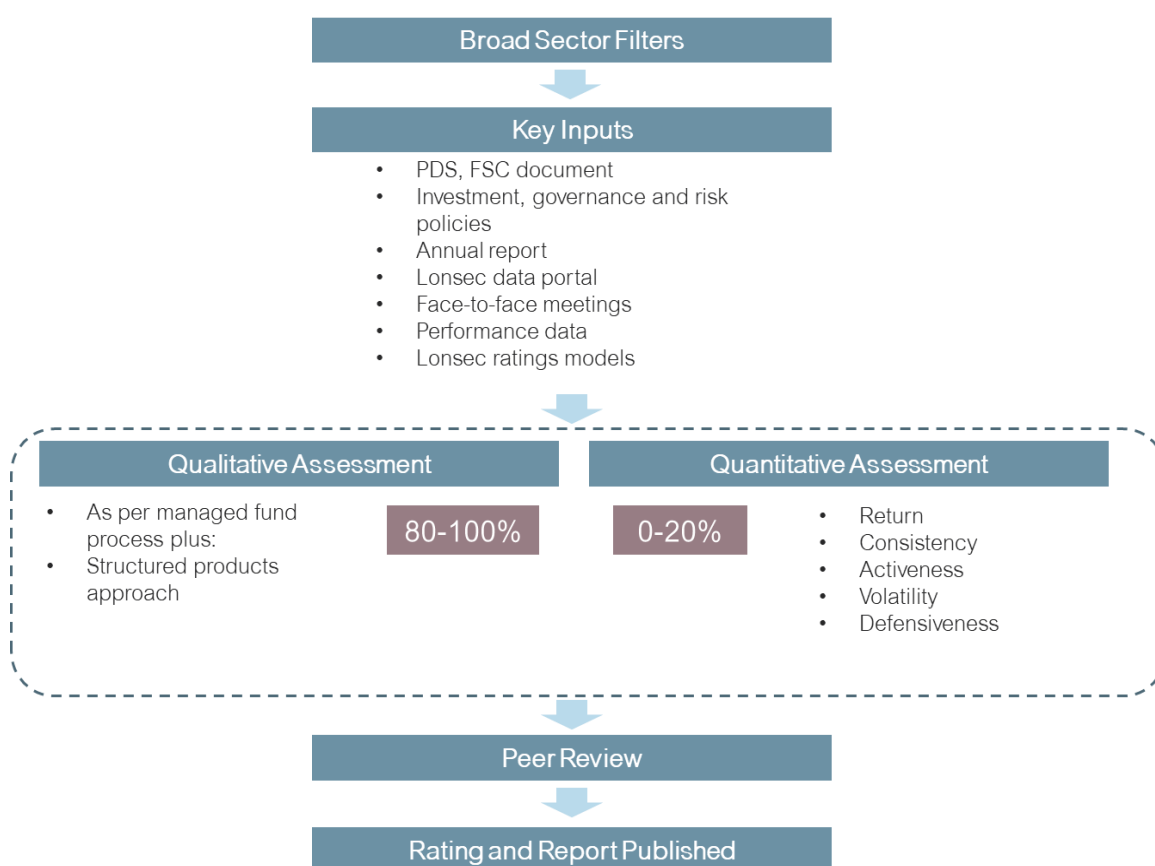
Broad Sector Filters

Key Inputs

- PDS, FSC document
- Investment, governance and risk policies
- Annual report
- Lonsec data portal
- Face-to-face meetings
- Performance data
- Lonsec ratings models

Qualitative Assessment

- As per managed fund process plus:
- Structured products approach

80-100%

Quantitative Assessment

0-20%

- Return
- Consistency
- Activeness
- Volatility
- Defensiveness

Peer Review

Rating and Report Published